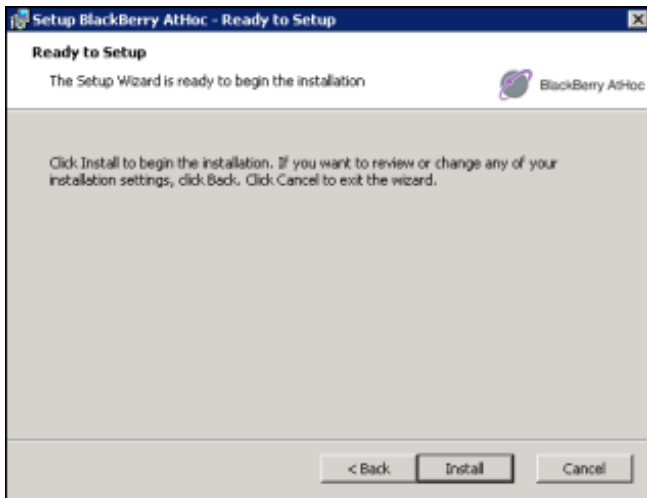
Setup BlackBerry AtHoc - Ready to Setup

Ready to Setup

The Setup Wizard is ready to begin the installation

BlackBerry AtHoc

Click Install to begin the installation. If you want to review or change any of your installation settings, click Back. Click Cancel to exit the wizard.

< Back

Install

Cancel